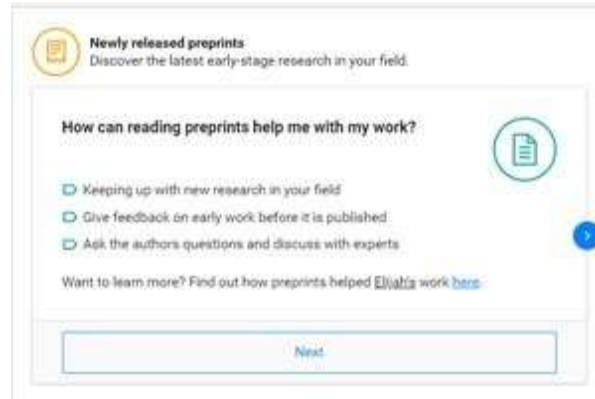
Newly released preprints
Discover the latest early-stage research in your field.

How can reading preprints help me with my work?

Keeping up with new research in your field
Give feedback on early work before it is published
Ask the authors questions and discuss with experts

Want to learn more? Find out how preprints helped Elijah's work here.

Next